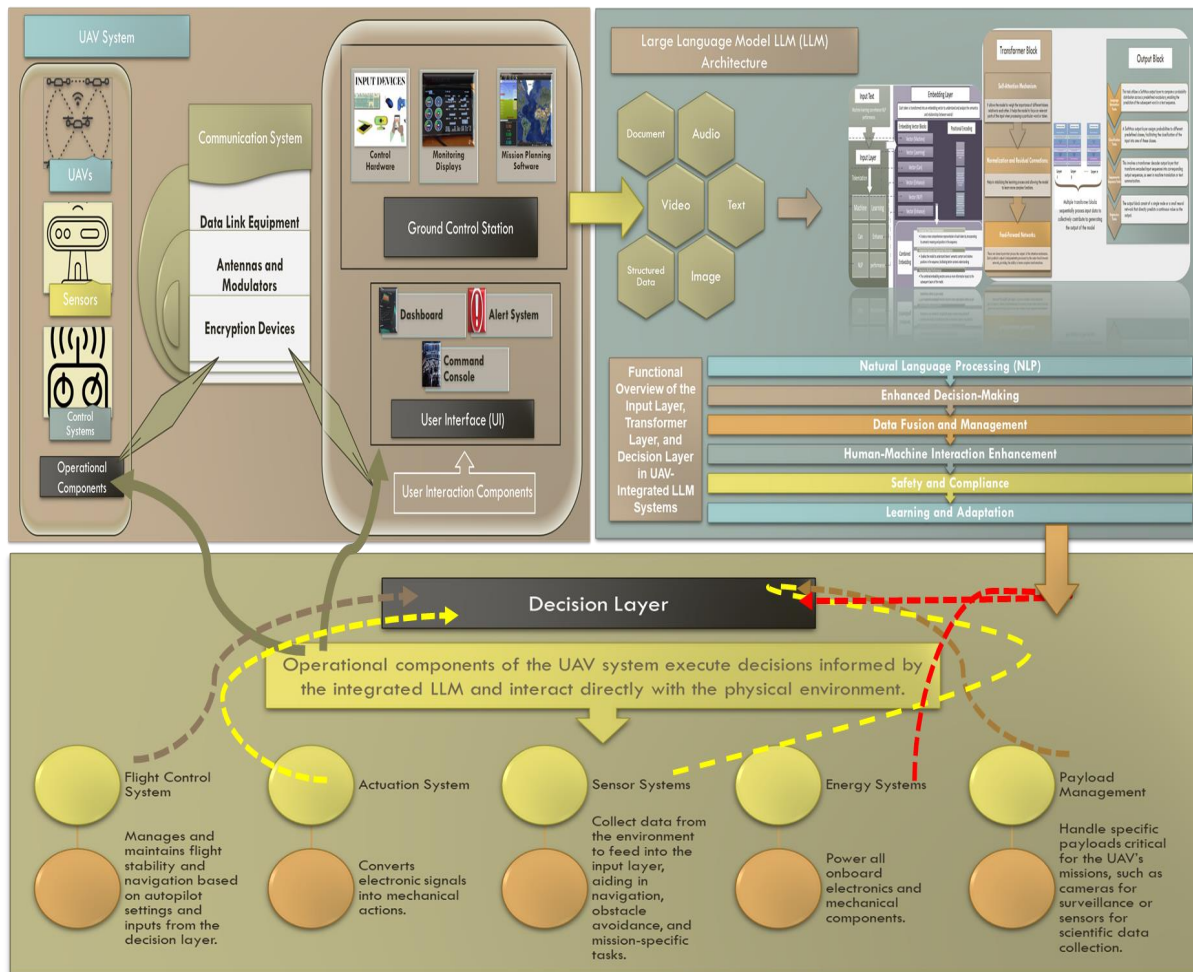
UAV System

UAVs

Sensors

Control Systems

Operational Components

Communication System

Data Link Equipment

Antennas and Modulators

Encryption Devices

INPUT DEVICES

Control Hardware

Monitoring Displays

Mission Planning Software

Ground Control Station

Dashboard

Alert System

Command Console

User Interface (UI)

User Interaction Components

Large Language Model LLM (LLM) Architecture

Document

Audio

Video

Text

Structured Data

Image

Input Text

Input Layer

Embedding Layer

Positional Encoding

Combined Embedding

Transformer Block

Self-Attention Mechanism

Normalization and Residual Connections

Feed-Forward Networks

Multiple transformer blocks sequentially process input data to collectively contribute to generating the output of the model

Output Block

Functional Overview of the Input Layer, Transformer Layer, and Decision Layer in UAV-Integrated LLM Systems

Natural Language Processing (NLP)

Enhanced Decision-Making

Data Fusion and Management

Human-Machine Interaction Enhancement

Safety and Compliance

Learning and Adaptation

Decision Layer

Operational components of the UAV system execute decisions informed by the integrated LLM and interact directly with the physical environment.

Flight Control System

Manages and maintains flight stability and navigation based on autopilot settings and inputs from the decision layer.

Actuation System

Converts electronic signals into mechanical actions.

Sensor Systems

Collect data from the environment to feed into the input layer, aiding in navigation, obstacle avoidance, and mission-specific tasks.

Energy Systems

Power all onboard electronics and mechanical components.

Payload Management

Handle specific payloads critical for the UAV's missions, such as cameras for surveillance or sensors for scientific data collection.